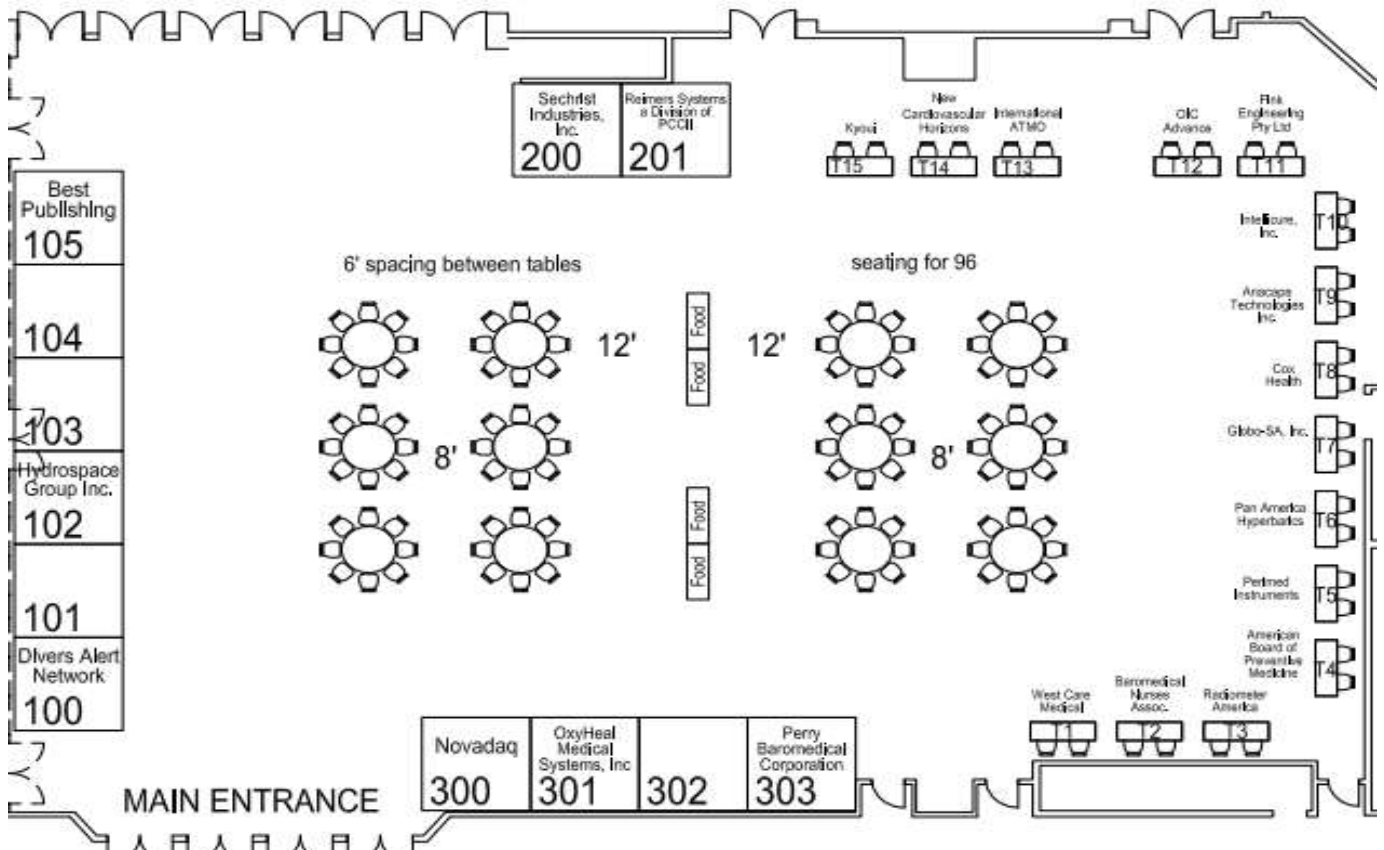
Sechrist Industries, Inc.
200

Reimers Systems a Division of PCCII
201

Kyosi
T15

New Cardiovascular Horizons
T14

International ATMO
T13

OIC Advance
T12

Fink Engineering Pty Ltd
T11

Best Publishing
105

104

103

Hydrospace Group Inc.
102

101

Divers Alert Network
100

6' spacing between tables

seating for 96

12'

Food

Food

12'

8'

Food

Food

8'

Intellicure, Inc.
T10

Anacape Technologies Inc.
T9

Cox Health
T8

Globo-SA, Inc.
T7

Pan America Hyperbarics
T6

Perimed Instruments
T5

American Board of Preventive Medicine
T4

West Care Medical
T1

Baromedical Nurses Assoc.
T2

Radiometer America
T3

Novadaq
300

OxyHeal Medical Systems, Inc
301

302

Perry Baromedical Corporation
303

MAIN ENTRANCE